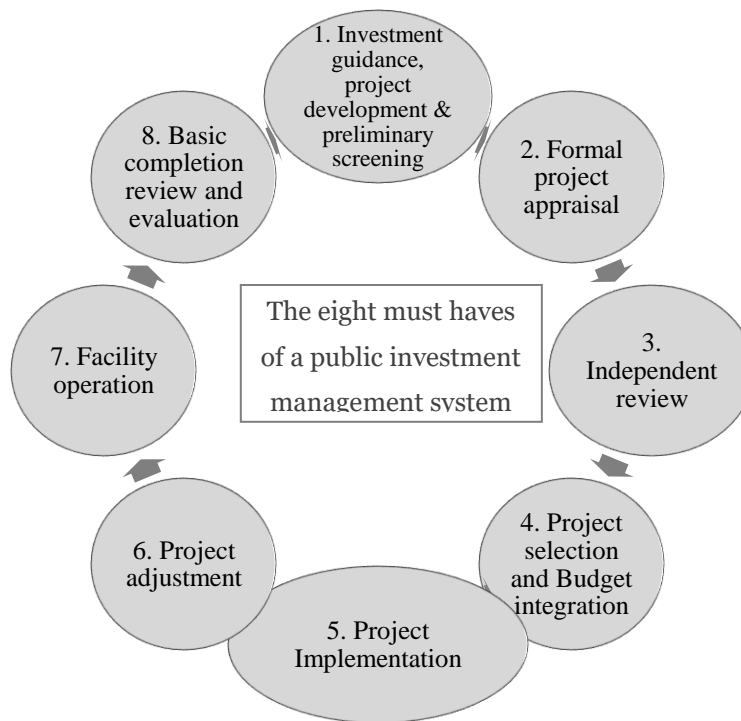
1. Investment guidance, project development & preliminary screening

2. Formal project appraisal

3. Independent review

4. Project selection and Budget integration

5. Project Implementation

6. Project adjustment

7. Facility operation

8. Basic completion review and evaluation

The eight must haves of a public investment management system